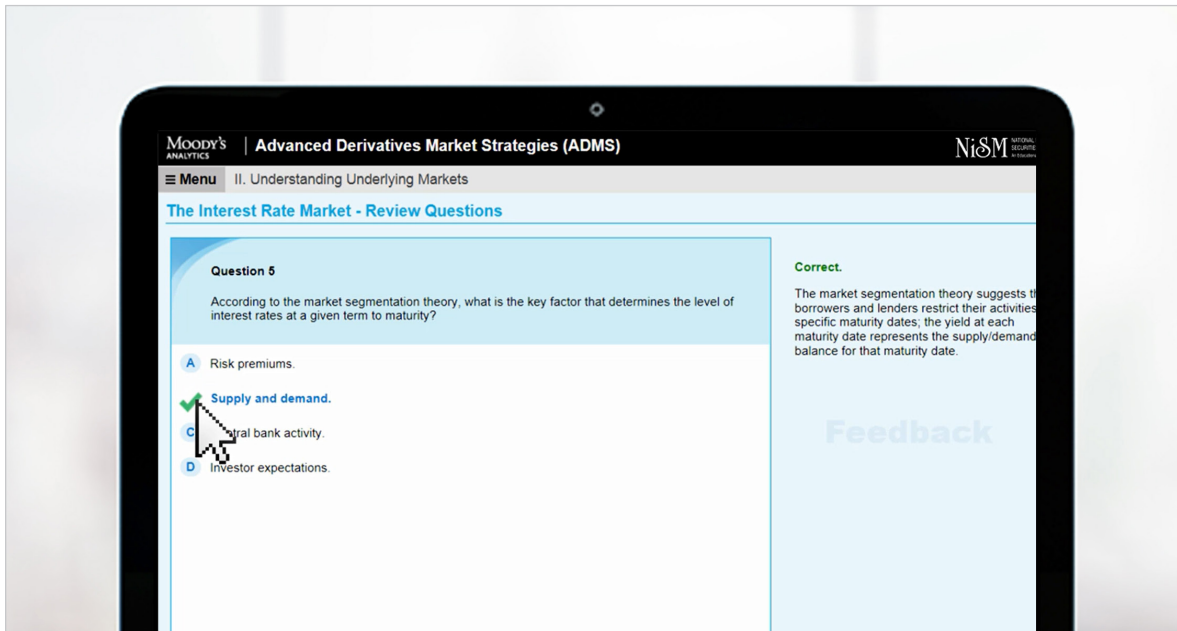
Moody's ANALYTICS | Advanced Derivatives Market Strategies (ADMS)

NiSM NATIONAL SECURITIE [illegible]

≡ Menu II. Understanding Underlying Markets

The Interest Rate Market - Review Questions

Question 5

According to the market segmentation theory, what is the key factor that determines the level of interest rates at a given term to maturity?

A Risk premiums.

Supply and demand.

C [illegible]tral bank activity.

D Investor expectations.

Correct.

The market segmentation theory suggests th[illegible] borrowers and lenders restrict their activities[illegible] specific maturity dates; the yield at each maturity date represents the supply/demand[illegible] balance for that maturity date.

Feedback